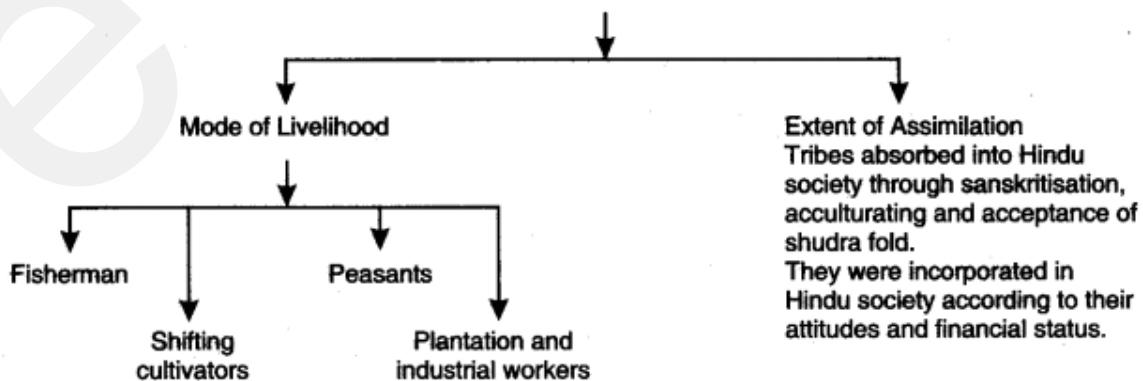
Mode of Livelihood

Fisherman

Shifting cultivators

Peasants

Plantation and industrial workers

Extent of Assimilation
Tribes absorbed into Hindu society through sanskritisation, acculturating and acceptance of shudra fold.
They were incorporated in Hindu society according to their attitudes and financial status.